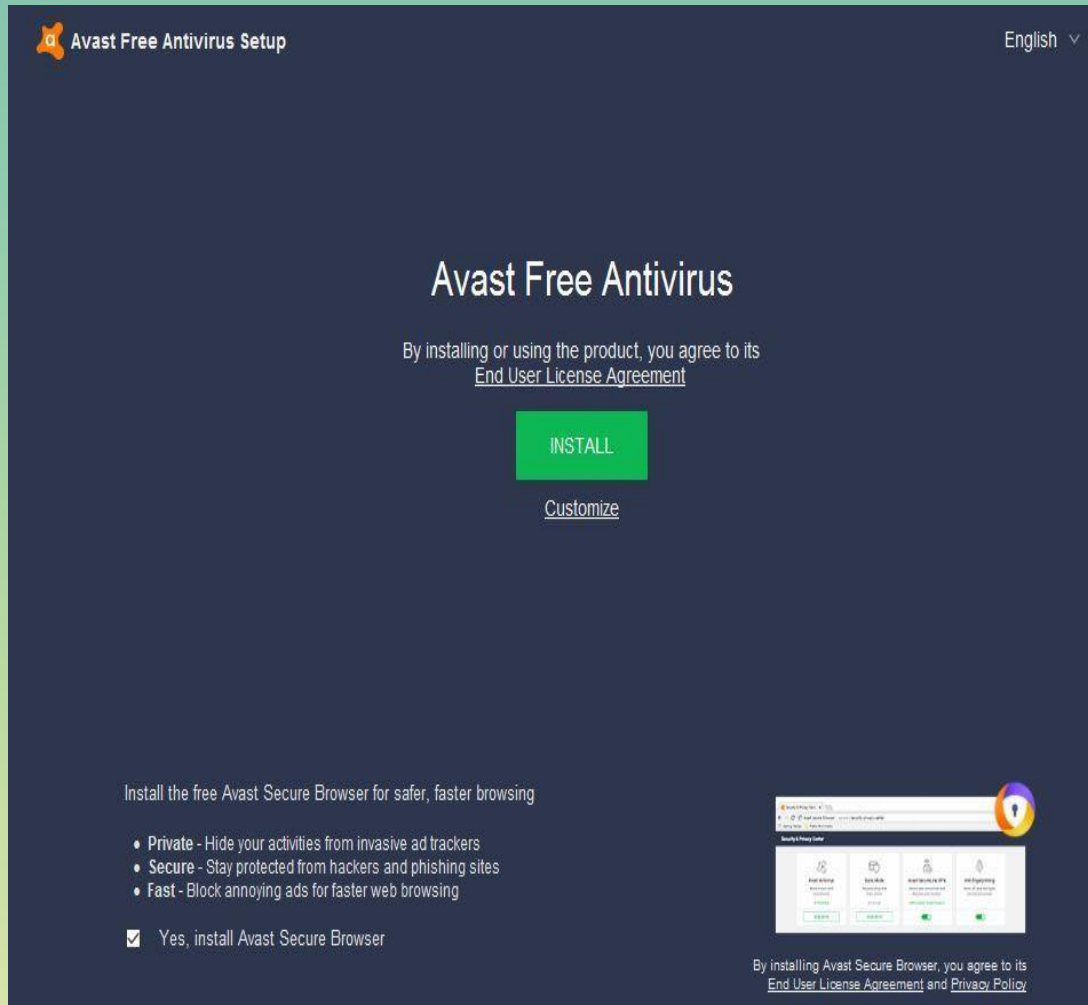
Avast Free Antivirus Setup

English

Avast Free Antivirus

By installing or using the product, you agree to its End User License Agreement

INSTALL

Customize

Install the free Avast Secure Browser for safer, faster browsing

- **Private** - Hide your activities from invasive ad trackers
- **Secure** - Stay protected from hackers and phishing sites
- **Fast** - Block annoying ads for faster web browsing

Yes, install Avast Secure Browser

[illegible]

By installing Avast Secure Browser, you agree to its End User License Agreement and Privacy Policy